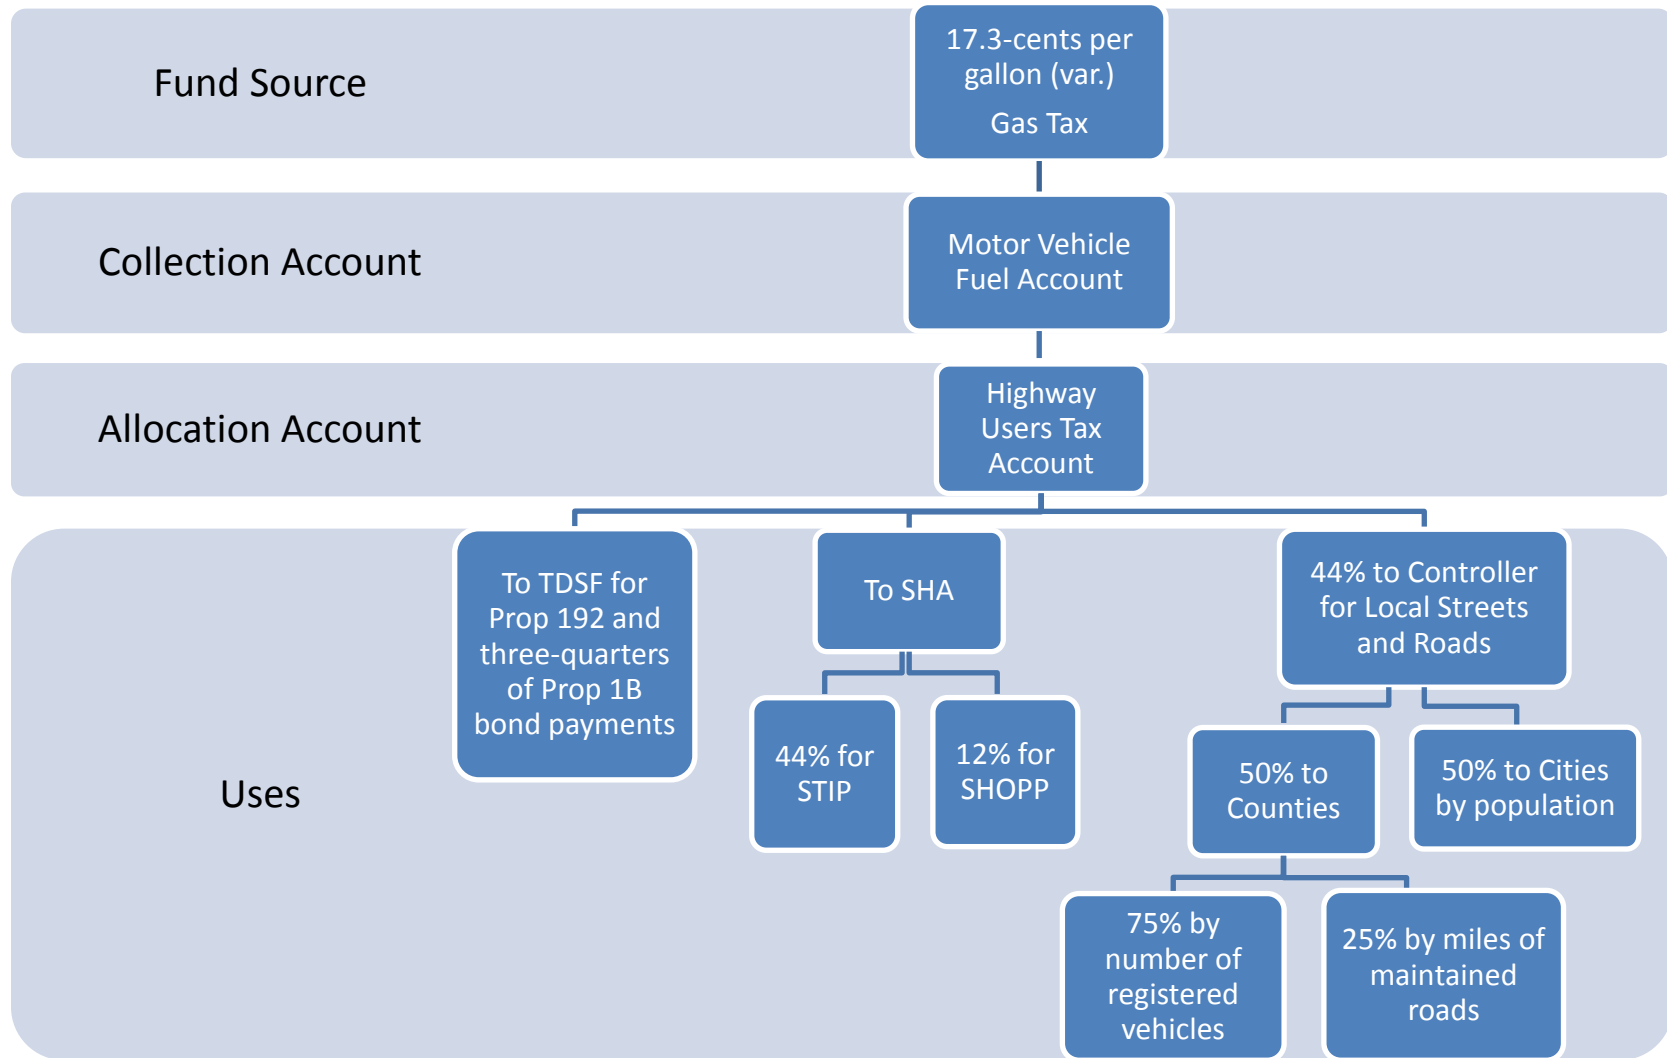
Fund Source

17.3-cents per gallon (var.)

Gas Tax

Collection Account

Motor Vehicle Fuel Account

Allocation Account

Highway Users Tax Account

Uses

To TDSF for Prop 192 and three-quarters of Prop 1B bond payments

To SHA

44% for STIP

12% for SHOPP

44% to Controller for Local Streets and Roads

50% to Counties

50% to Cities by population

75% by number of registered vehicles

25% by miles of maintained roads